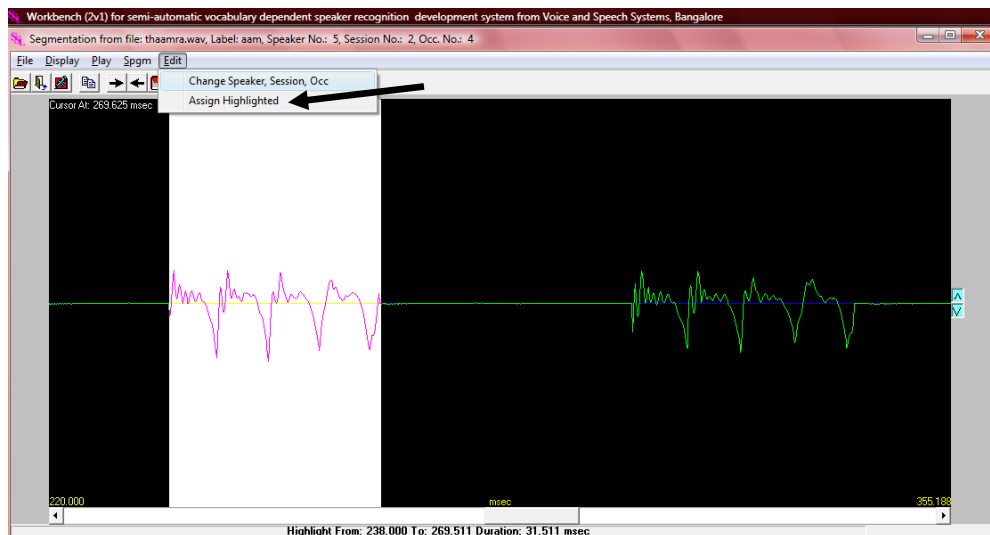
Workbench (2v1) for semi-automatic vocabulary dependent speaker recognition development system from Voice and Speech Systems, Bangalore

Segmentation from file: thaamra.wav, Label: aam, Speaker No.: 5, Session No.: 2, Occ. No.: 4

File Display Play Spgm Edit

Change Speaker, Session, Occ
Assign Highlighted

Cursor At: 269.625 msec

220.000 msec 355.188

Highlight From: 238.000 To: 269.511 Duration: 31.511 msec